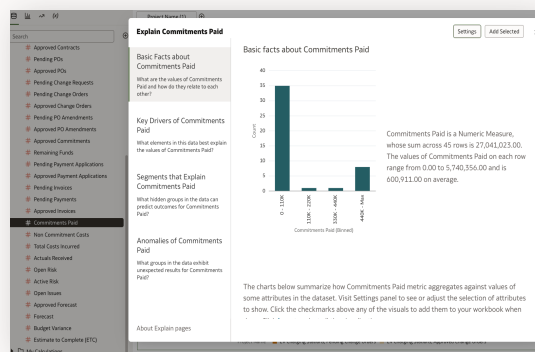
Search

Project Name (1)

Approved Contracts
Pending POs
Approved POs
Pending Change Requests
Pending Change Orders
Approved Change Orders
Pending PO Amendments
Approved PO Amendments
Approved Commitments
Remaining Funds
Pending Payment Applications
Approved Payment Applications
Pending Invoices
Pending Payments
Approved Invoices
Commitments Paid
Non Commitment Costs
Total Costs Incurred
Actuals Received
Open Risk
Active Risk
Open Issues
Approved Forecast
Forecast
Budget Variance
Estimate to Complete (ETC)
My Calculations

Explain Commitments Paid

Settings
Add Selected

Basic Facts about Commitments Paid
What are the values of Commitments Paid and how do they relate to each other?

Key Drivers of Commitments Paid
What elements in this data best explain the values of Commitments Paid?

Segments that Explain Commitments Paid
What hidden groups in the data can predict outcomes for Commitments Paid?

Anomalies of Commitments Paid
What groups in the data exhibit unexpected results for Commitments Paid?

About Explain pages

Basic facts about Commitments Paid

40
35
30
25
20
15
10
5
0

Count

0 - 110K
110K - 220K
330K - 440K
440K - Max

Commitments Paid (Binned)

Commitments Paid is a Numeric Measure, whose sum across 45 rows is 27,041,023.00. The values of Commitments Paid on each row range from 0.00 to 5,740,556.00 and is 600,911.00 on average.

The charts below summarize how Commitments Paid metric aggregates against values of some attributes in the dataset. Visit Settings panel to see or adjust the selection of attributes to show. Click the checkmarks above any of the visuals to add them to your workbook when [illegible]